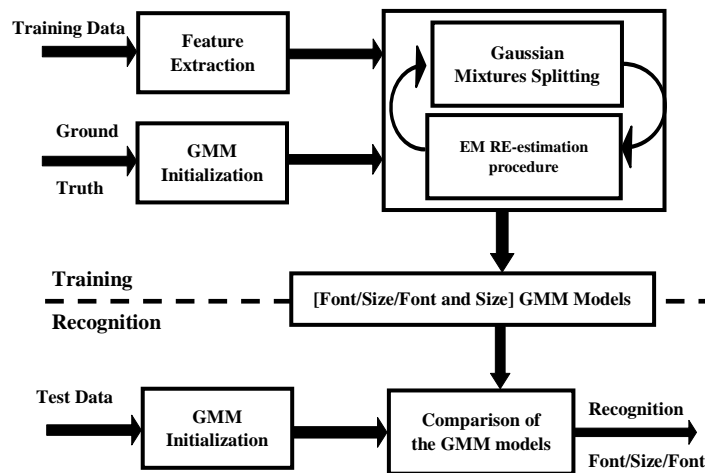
Training Data

Feature Extraction

Gaussian Mixtures Splitting

EM RE-estimation procedure

Ground

Truth

GMM Initialization

Training

[Font/Size/Font and Size] GMM Models

Recognition

Test Data

GMM Initialization

Comparison of the GMM models

Recognition

Font/Size/Font